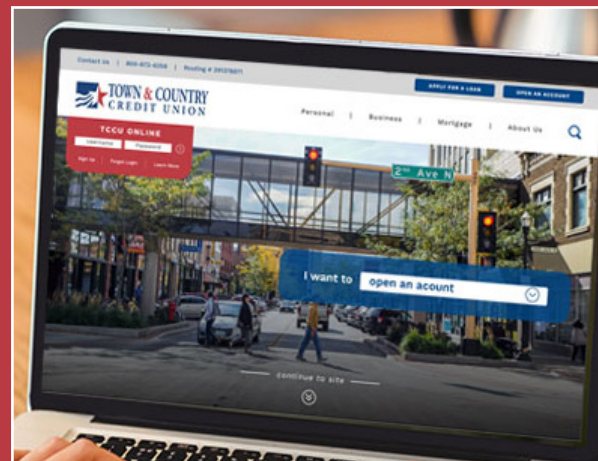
Contact Us | 800-872-6058 | Routing # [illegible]

TOWN & COUNTRY CREDIT UNION

APPLY FOR A LOAN

OPEN AN ACCOUNT

Personal | Business | Mortgage | About Us

TCCU ONLINE

Username

Password

Sign Up

Forgot Login

Learn More

2nd Ave N

I want to

open an acount

continue to site